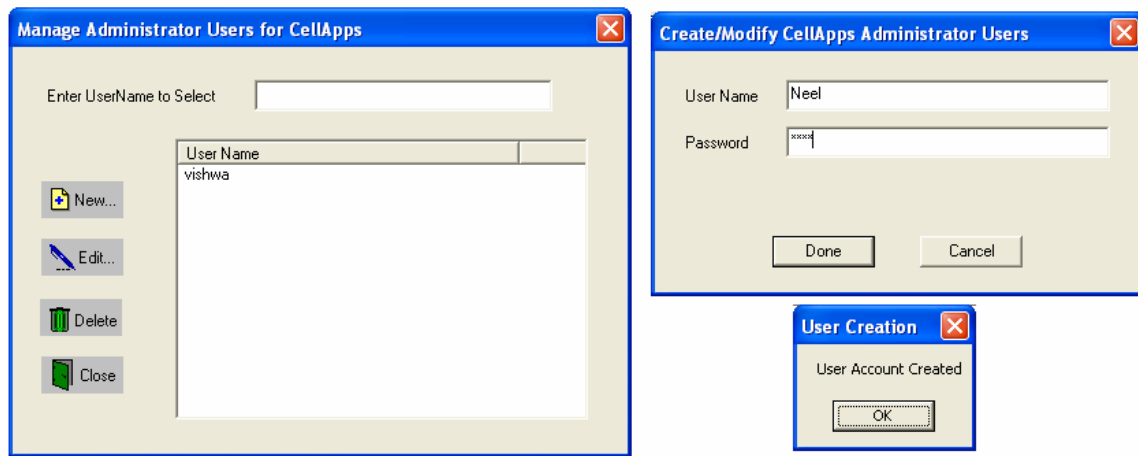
Manage Administrator Users for CellApps

Enter UserName to Select

User Name
vishwa

New...

Edit...

Delete

Close

Create/Modify CellApps Administrator Users

User Name Neel

Password ****

Done

Cancel

User Creation

User Account Created

OK